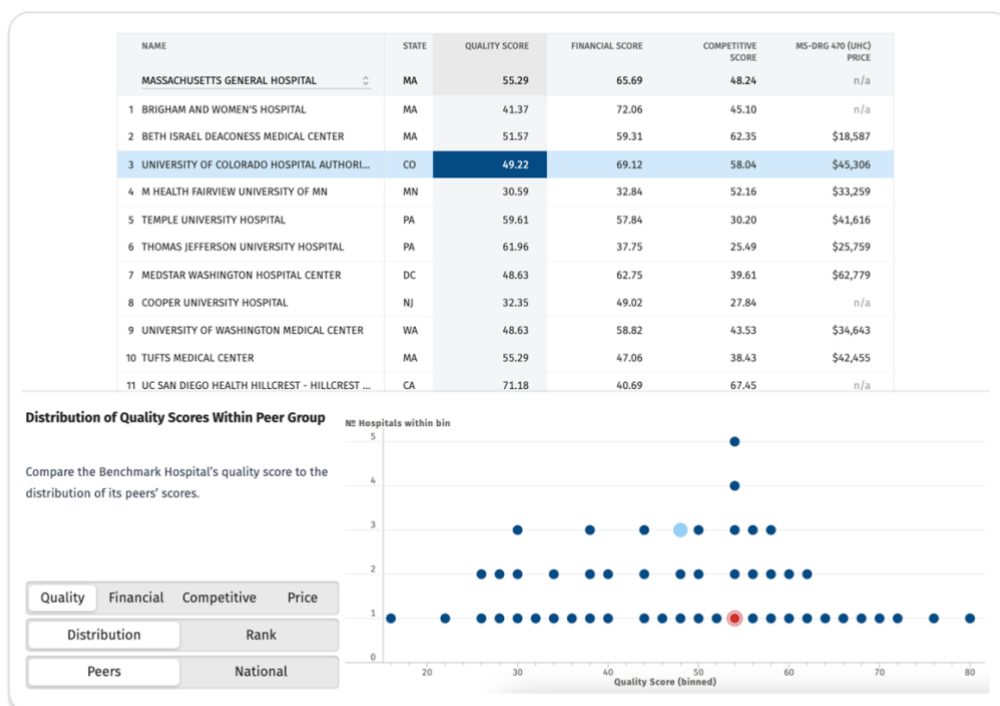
| | NAME | STATE | QUALITY SCORE | FINANCIAL SCORE | COMPETITIVE SCORE | MS-DRG 470 (UHC) PRICE |
|---|---|---|---|---|---|---|
| | MASSACHUSETTS GENERAL HOSPITAL | MA | 55.29 | 65.69 | 48.24 | n/a |
| 1 | BRIGHAM AND WOMEN'S HOSPITAL | MA | 41.37 | 72.06 | 45.10 | n/a |
| 2 | BETH ISRAEL DEACONESS MEDICAL CENTER | MA | 51.57 | 59.31 | 62.35 | $18,587 |
| 3 | UNIVERSITY OF COLORADO HOSPITAL AUTHORI... | CO | 49.22 | 69.12 | 58.04 | $45,306 |
| 4 | M HEALTH FAIRVIEW UNIVERSITY OF MN | MN | 30.59 | 32.84 | 52.16 | $33,259 |
| 5 | TEMPLE UNIVERSITY HOSPITAL | PA | 59.61 | 57.84 | 30.20 | $41,616 |
| 6 | THOMAS JEFFERSON UNIVERSITY HOSPITAL | PA | 61.96 | 37.75 | 25.49 | $25,759 |
| 7 | MEDSTAR WASHINGTON HOSPITAL CENTER | DC | 48.63 | 62.75 | 39.61 | $62,779 |
| 8 | COOPER UNIVERSITY HOSPITAL | NJ | 32.35 | 49.02 | 27.84 | n/a |
| 9 | UNIVERSITY OF WASHINGTON MEDICAL CENTER | WA | 48.63 | 58.82 | 43.53 | $34,643 |
| 10 | TUFTS MEDICAL CENTER | MA | 55.29 | 47.06 | 38.43 | $42,455 |
| 11 | UC SAN DIEGO HEALTH HILLCREST - HILLCREST ... | CA | 71.18 | 40.69 | 67.45 | n/a |

Distribution of Quality Scores Within Peer Group

Compare the Benchmark Hospital's quality score to the distribution of its peers' scores.

Quality | Financial | Competitive | Price

Distribution | Rank

Peers | National

№ Hospitals within bin

5
4
3
2
1
0

20 30 40 50 60 70 80

Quality Score (binned)